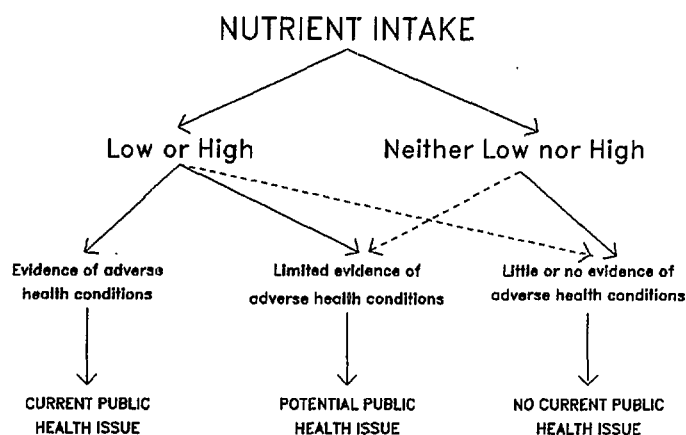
NUTRIENT INTAKE

Low or High

Neither Low nor High

Evidence of adverse health conditions

Limited evidence of adverse health conditions

Little or no evidence of adverse health conditions

CURRENT PUBLIC HEALTH ISSUE

POTENTIAL PUBLIC HEALTH ISSUE

NO CURRENT PUBLIC HEALTH ISSUE